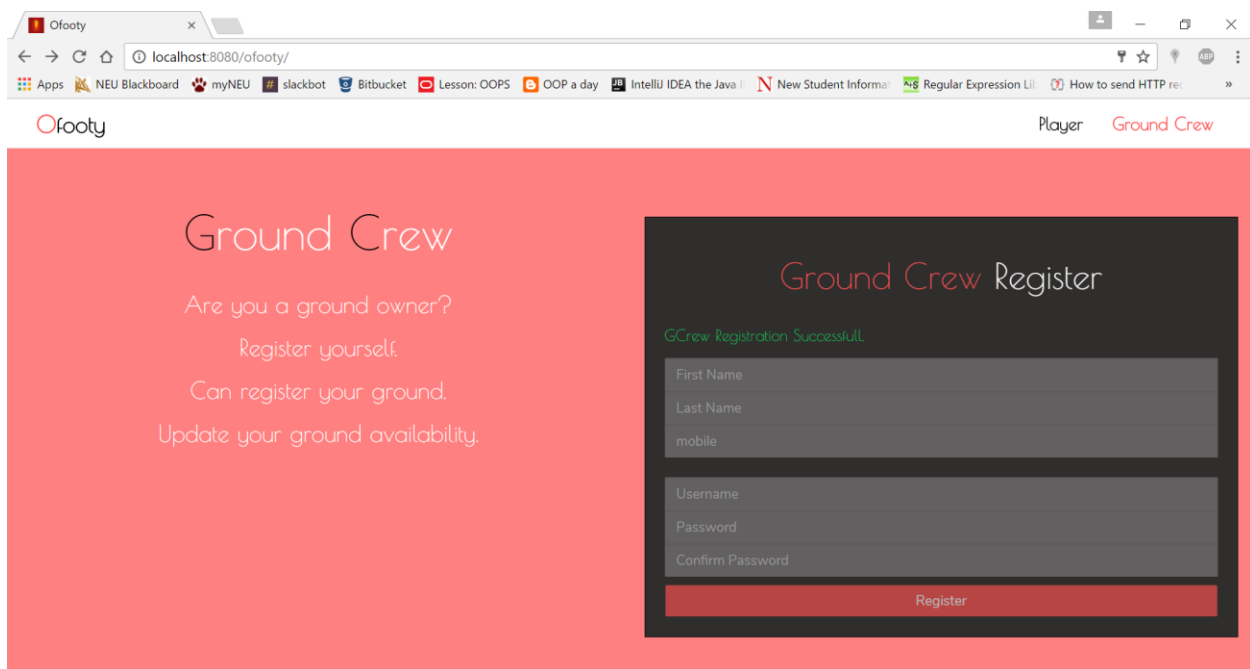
Ofooty ×

localhost:8080/ofooty/

Apps NEU Blackboard myNEU slackbot Bitbucket Lesson: OOPS OOP a day IntelliJ IDEA the Java I New Student Informat Regular Expression Lil How to send HTTP re »

Ofooty

Player Ground Crew

Ground Crew

Are you a ground owner?

Register yourself.

Can register your ground.

Update your ground availability.

Ground Crew Register

GCrew Registration Successfull.

First Name

Last Name

mobile

Username

Password

Confirm Password

Register